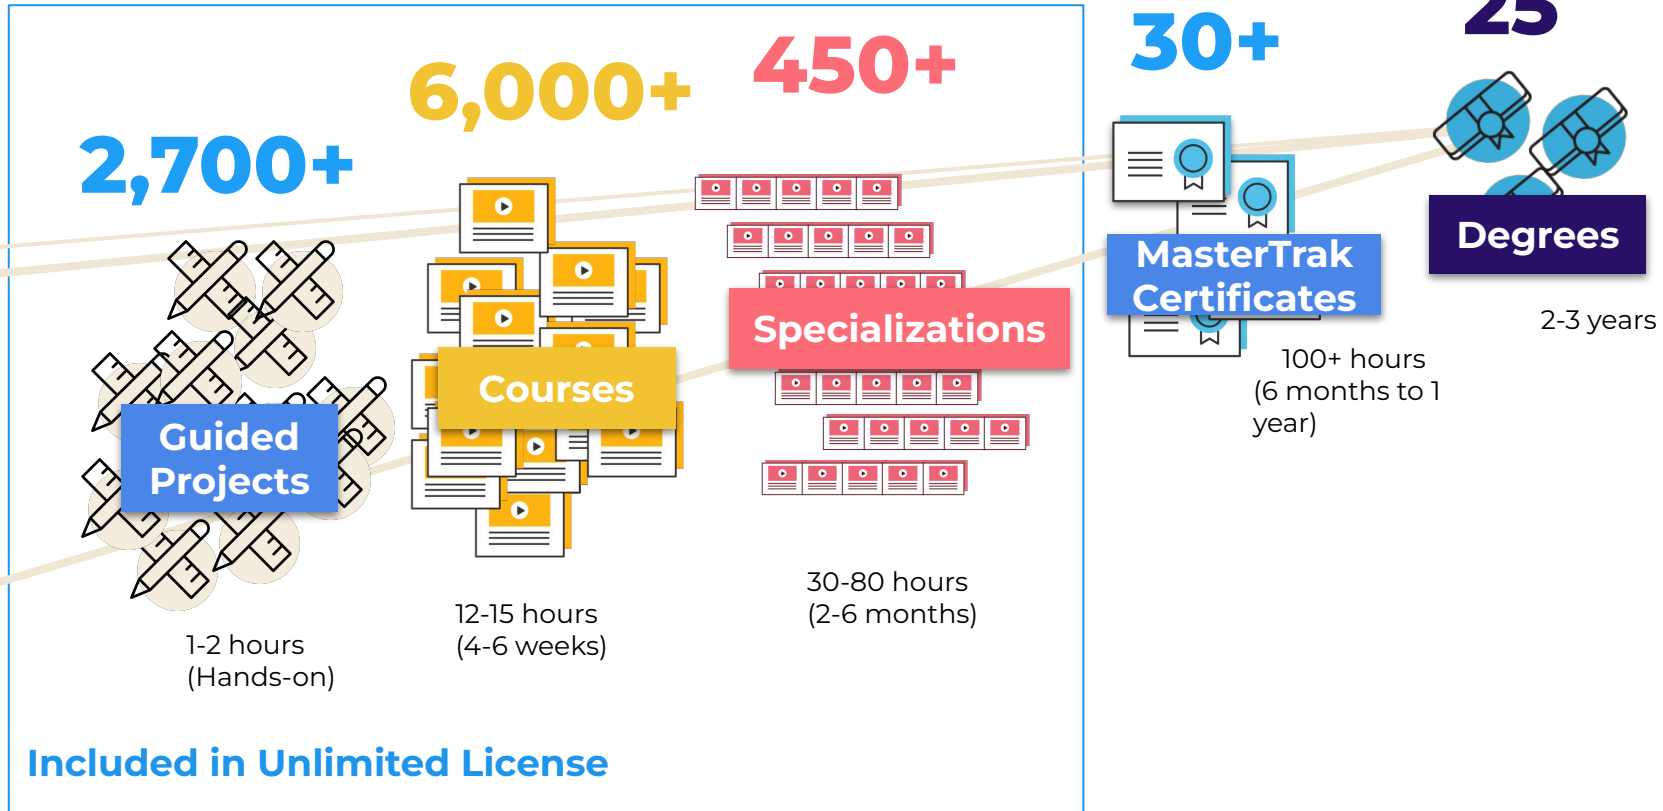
2,700+

Guided Projects

1-2 hours (Hands-on)

6,000+

Courses

12-15 hours (4-6 weeks)

450+

Specializations

30-80 hours (2-6 months)

30+

MasterTrak Certificates

100+ hours (6 months to 1 year)

25

Degrees

2-3 years

Included in Unlimited License